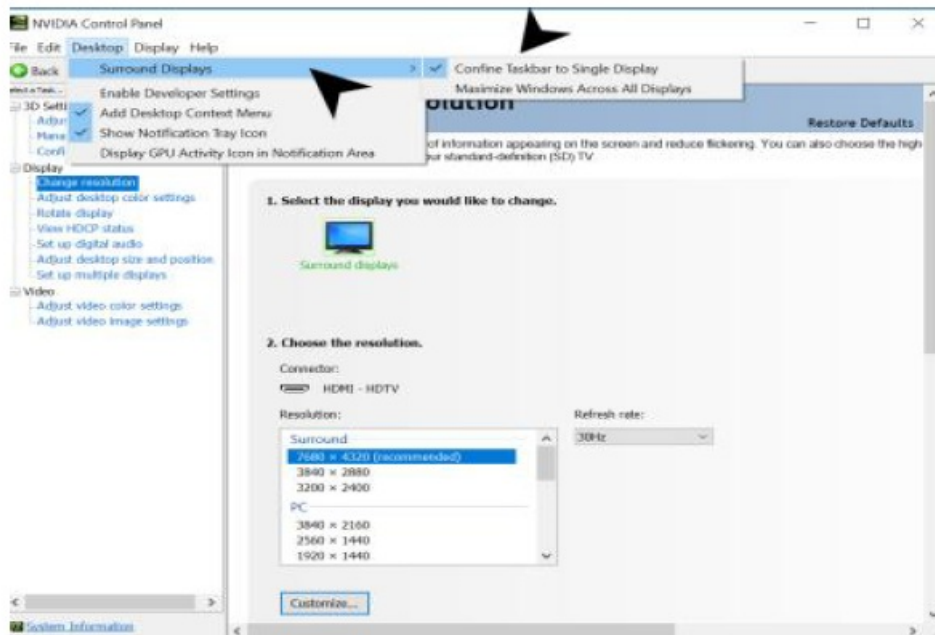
NVIDIA Control Panel

ile Edit Desktop Display Help

Back

Surround Displays

Confine Taskbar to Single Display

Maximize Windows Across All Displays

Enable Developer Settings

Add Desktop Context Menu

Show Notification Tray Icon

Display GPU Activity Icon in Notification Area

olution

Restore Defaults

of information appearing on the screen and reduce flickering. You can also choose the high ur standard-definition (SD) TV

3D Setti

Adju

Mana

Confi

Display

Change resolution

Adjust desktop color settings

Rotate display

View HDCP status

Set up digital audio

Adjust desktop size and position

Set up multiple displays

Video

Adjust video color settings

Adjust video image settings

1. Select the display you would like to change.

Surround displays

2. Choose the resolution.

Connector:

HDMI - HDTV

Resolution:

Refresh rate:

30Hz

Surround

7680 × 4320 (recommended)

3840 × 2880

3200 × 2400

PC

3840 × 2160

2560 × 1440

1920 × 1440

Customize...

System Information